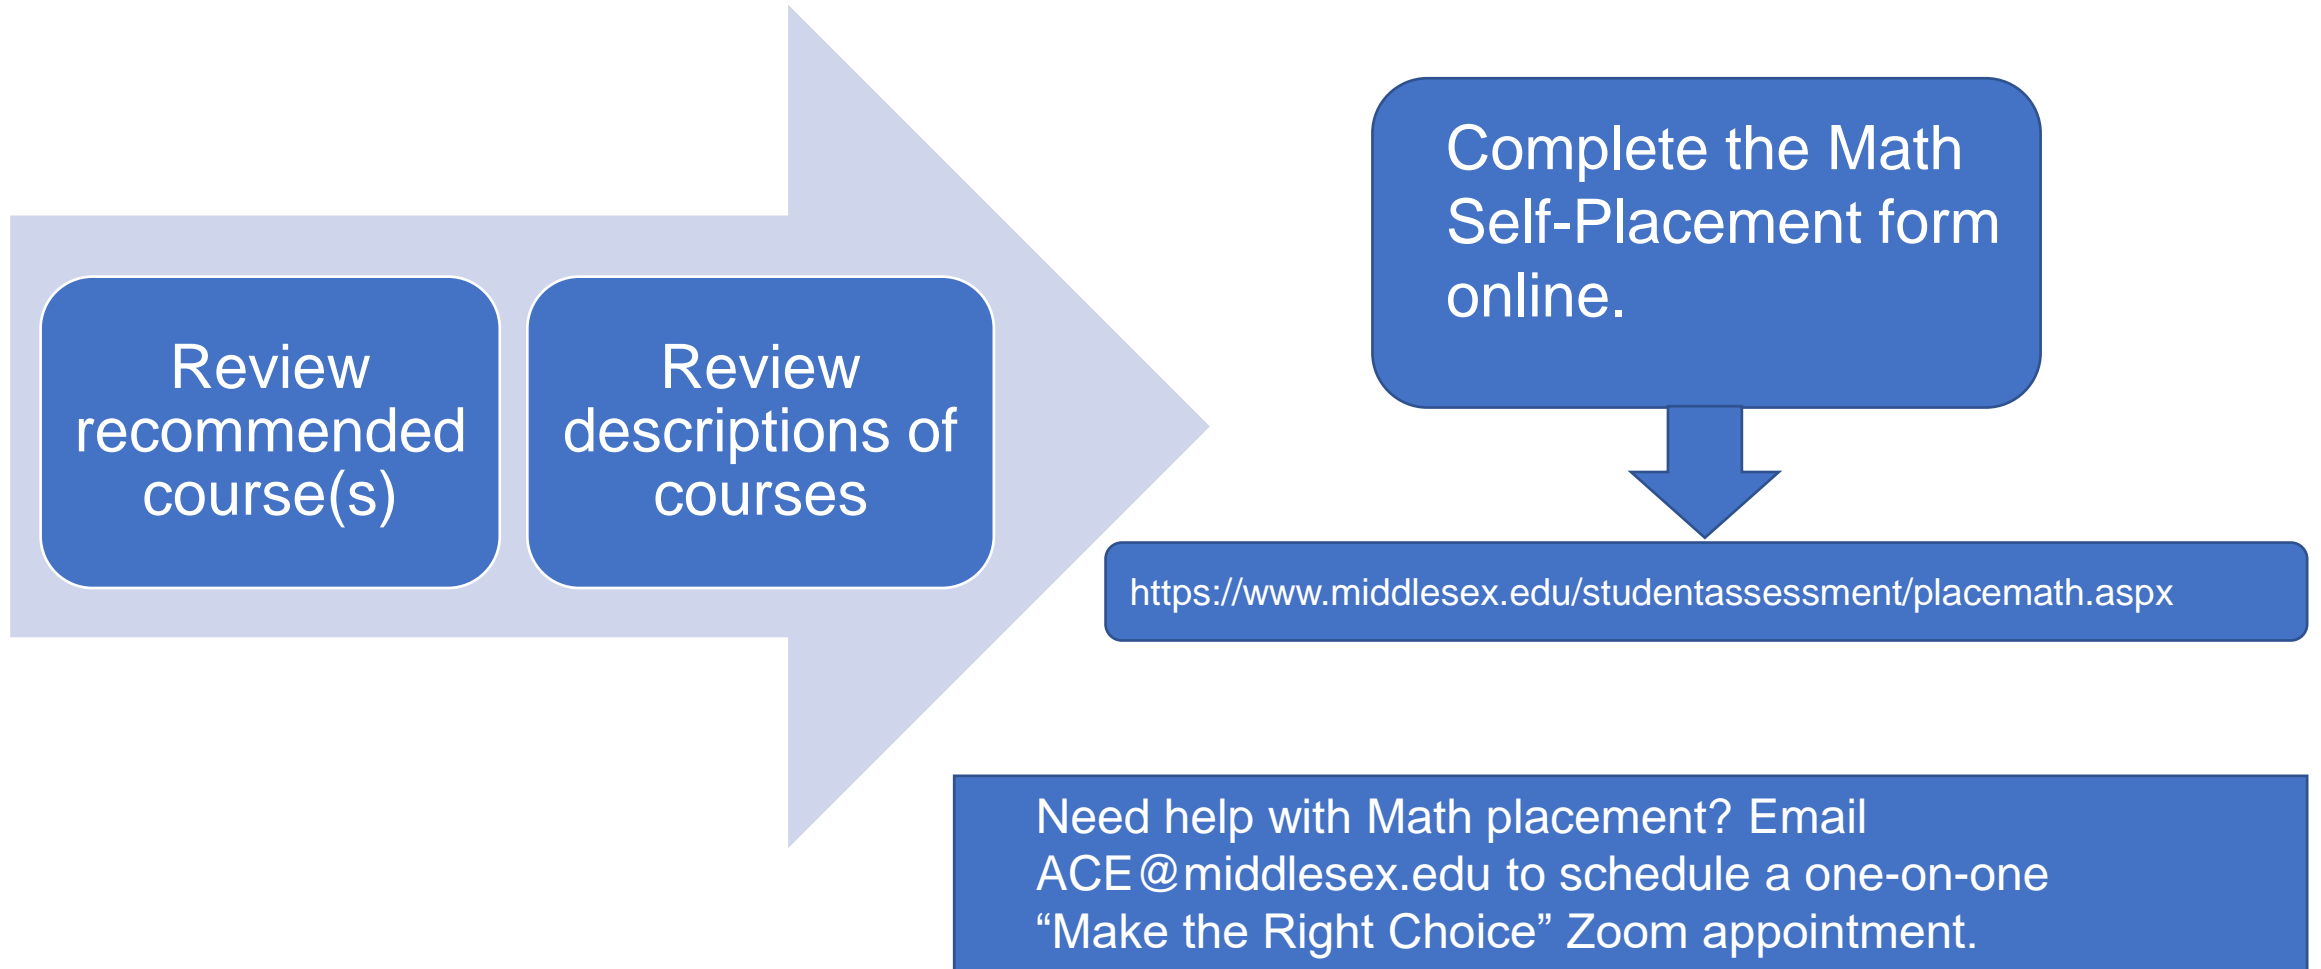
Review recommended course(s)

Review descriptions of courses

Complete the Math Self-Placement form online.

https://www.middlesex.edu/studentassessment/placemath.aspx

Need help with Math placement? Email ACE@middlesex.edu to schedule a one-on-one “Make the Right Choice” Zoom appointment.